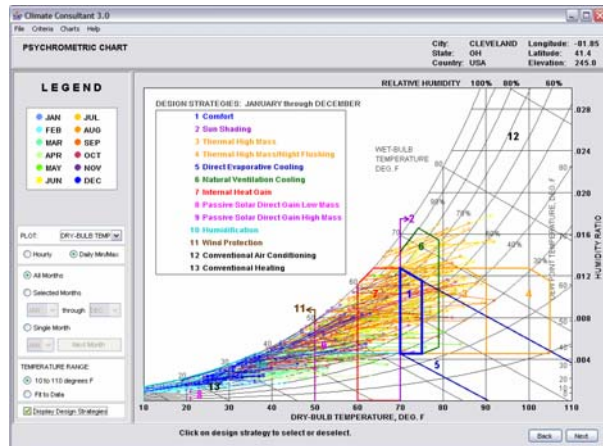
Climate Consultant 3.0
File Criteria Charts Help

PSYCHROMETRIC CHART

City: CLEVELAND Longitude: -81.85
State: OH Latitude: 41.4
Country: USA Elevation: 245.0

LEGEND

JAN JUL
FEB AUG
MAR SEP
APR OCT
MAY NOV
JUN DEC

PLOT: DRY-BULB TEMP

Hourly Daily Min/Max

All Months
Selected Months
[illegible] through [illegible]
Single Month
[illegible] Next Month

TEMPERATURE RANGE:
10 to 110 degrees F
Fit to Data

Display Design Strategies

RELATIVE HUMIDITY 100% 80% 60%

DESIGN STRATEGIES: JANUARY through DECEMBER
1 Comfort
2 Sun Shading
3 Thermal High Mass
4 Thermal High Mass/Night Flushing
5 Direct Evaporative Cooling
6 Natural Ventilation Cooling
7 Internal Heat Gain
8 Passive Solar Direct Gain Low Mass
9 Passive Solar Direct Gain High Mass
10 Humidification
11 Wind Protection
12 Conventional Air Conditioning
13 Conventional Heating

WET-BULB TEMPERATURE DEG. F

DEW POINT TEMPERATURE, DEG. F

HUMIDITY RATIO

.028
.024
.020
.016
.012
.008
.004

12
2
6
11
1
4
7
5
13
3
8

10 20 30 40 50 60 70 80 90 100 110
DRY-BULB TEMPERATURE, DEG. F

Click on design strategy to select or deselect.

Back Next